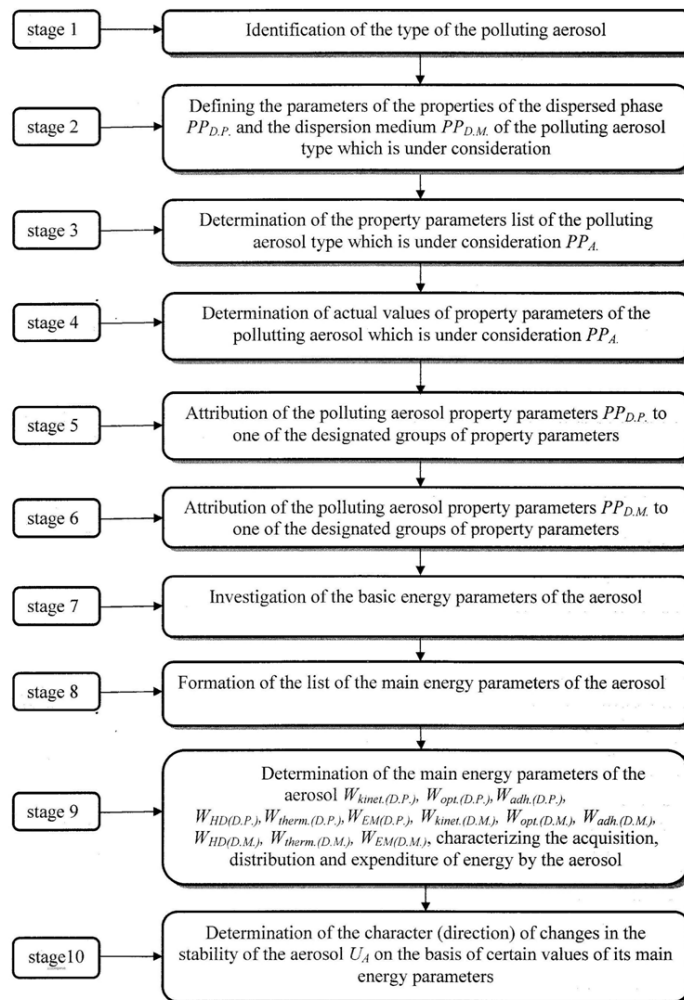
stage 1

Identification of the type of the polluting aerosol

stage 2

Defining the parameters of the properties of the dispersed phase $PP_{D.P.}$ and the dispersion medium $PP_{D.M.}$ of the polluting aerosol type which is under consideration

stage 3

Determination of the property parameters list of the polluting aerosol type which is under consideration $PP_{A.}$

stage 4

Determination of actual values of property parameters of the pollutting aerosol which is under consideration $PP_{A.}$

stage 5

Attribution of the polluting aerosol property parameters $PP_{D.P.}$ to one of the designated groups of property parameters

stage 6

Attribution of the polluting aerosol property parameters $PP_{D.M.}$ to one of the designated groups of property parameters

stage 7

Investigation of the basic energy parameters of the aerosol

stage 8

Formation of the list of the main energy parameters of the aerosol

stage 9

Determination of the main energy parameters of the aerosol $W_{kinet.(D.P.)}$, $W_{opt.(D.P.)}$, $W_{adh.(D.P.)}$, $W_{HD(D.P.)}$, $W_{therm.(D.P.)}$, $W_{EM(D.P.)}$, $W_{kinet.(D.M.)}$, $W_{opt.(D.M.)}$, $W_{adh.(D.M.)}$, $W_{HD(D.M.)}$, $W_{therm.(D.M.)}$, $W_{EM(D.M.)}$, characterizing the acquisition, distribution and expenditure of energy by the aerosol

stage10

Determination of the character (direction) of changes in the stability of the aerosol $U_A$ on the basis of certain values of its main energy parameters